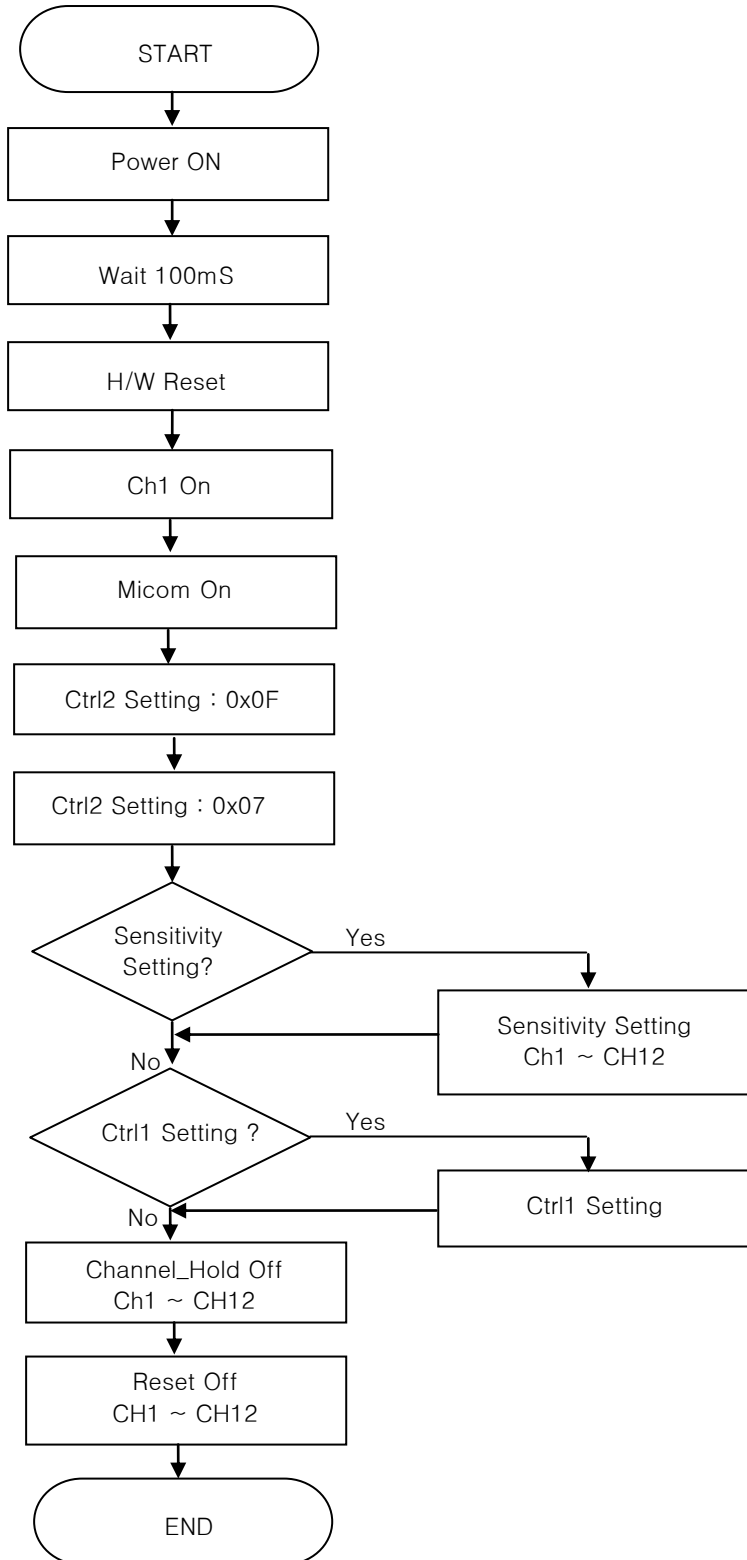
START

Power ON

Wait 100mS

H/W Reset

Ch1 On

Micom On

Ctrl2 Setting : 0x0F

Ctrl2 Setting : 0x07

Sensitivity Setting?

Yes

Sensitivity Setting Ch1 ~ CH12

No

Ctrl1 Setting ?

Yes

Ctrl1 Setting

No

Channel_Hold Off Ch1 ~ CH12

Reset Off CH1 ~ CH12

END